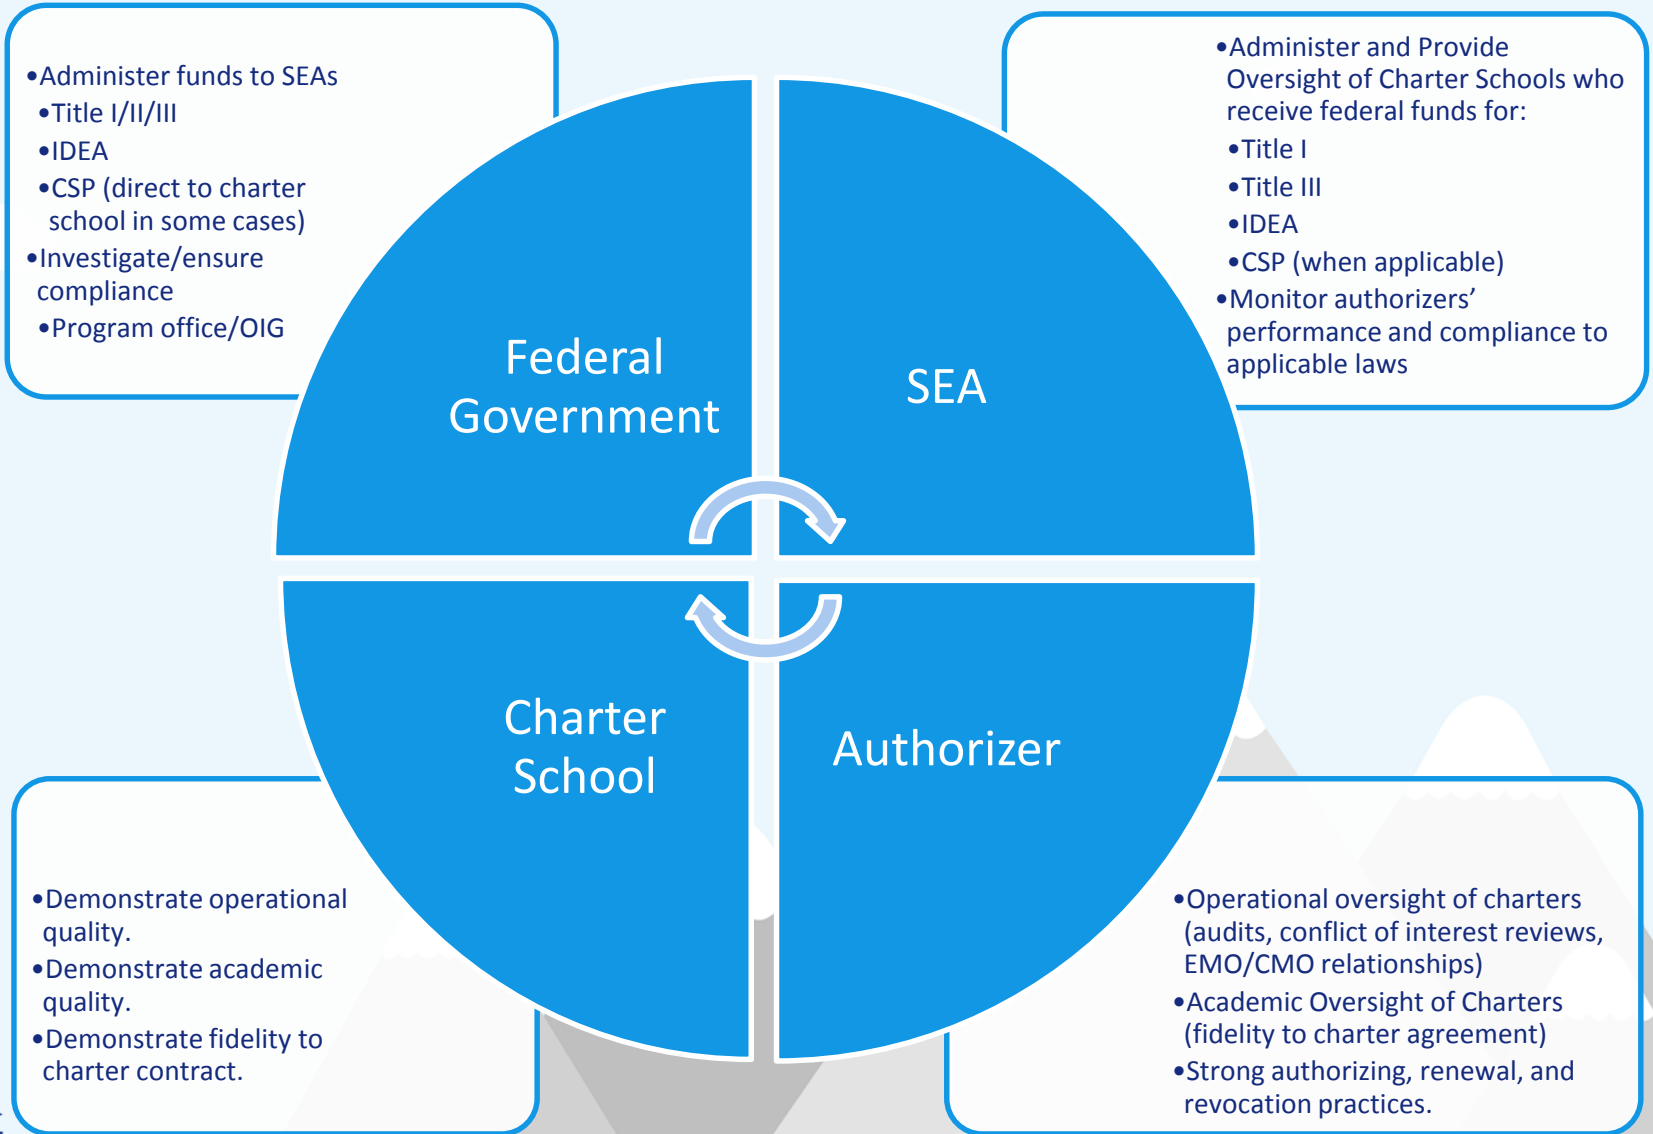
•Administer funds to SEAs
•Title I/II/III
•IDEA
•CSP (direct to charter school in some cases)
•Investigate/ensure compliance
•Program office/OIG

•Administer and Provide Oversight of Charter Schools who receive federal funds for:
•Title I
•Title III
•IDEA
•CSP (when applicable)
•Monitor authorizers' performance and compliance to applicable laws

Federal Government

SEA

Charter School

Authorizer

•Demonstrate operational quality.
•Demonstrate academic quality.
•Demonstrate fidelity to charter contract.

•Operational oversight of charters (audits, conflict of interest reviews, EMO/CMO relationships)
•Academic Oversight of Charters (fidelity to charter agreement)
•Strong authorizing, renewal, and revocation practices.